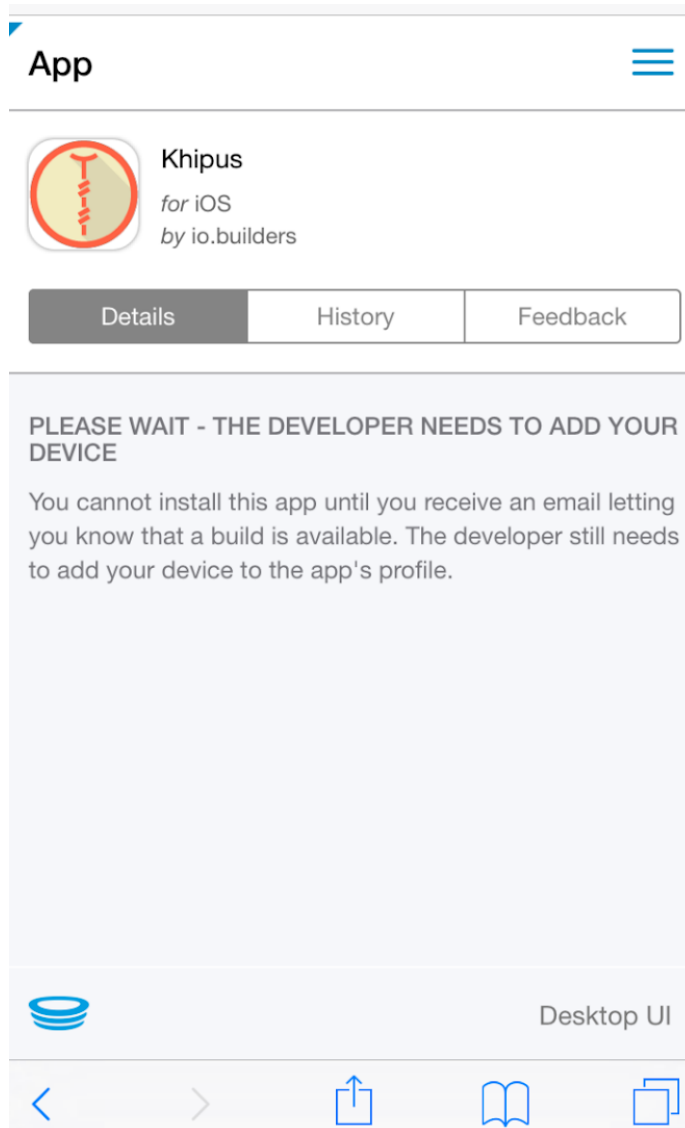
App

Khipus
for iOS
by io.builders

Details | History | Feedback

PLEASE WAIT - THE DEVELOPER NEEDS TO ADD YOUR DEVICE

You cannot install this app until you receive an email letting you know that a build is available. The developer still needs to add your device to the app's profile.

Desktop UI